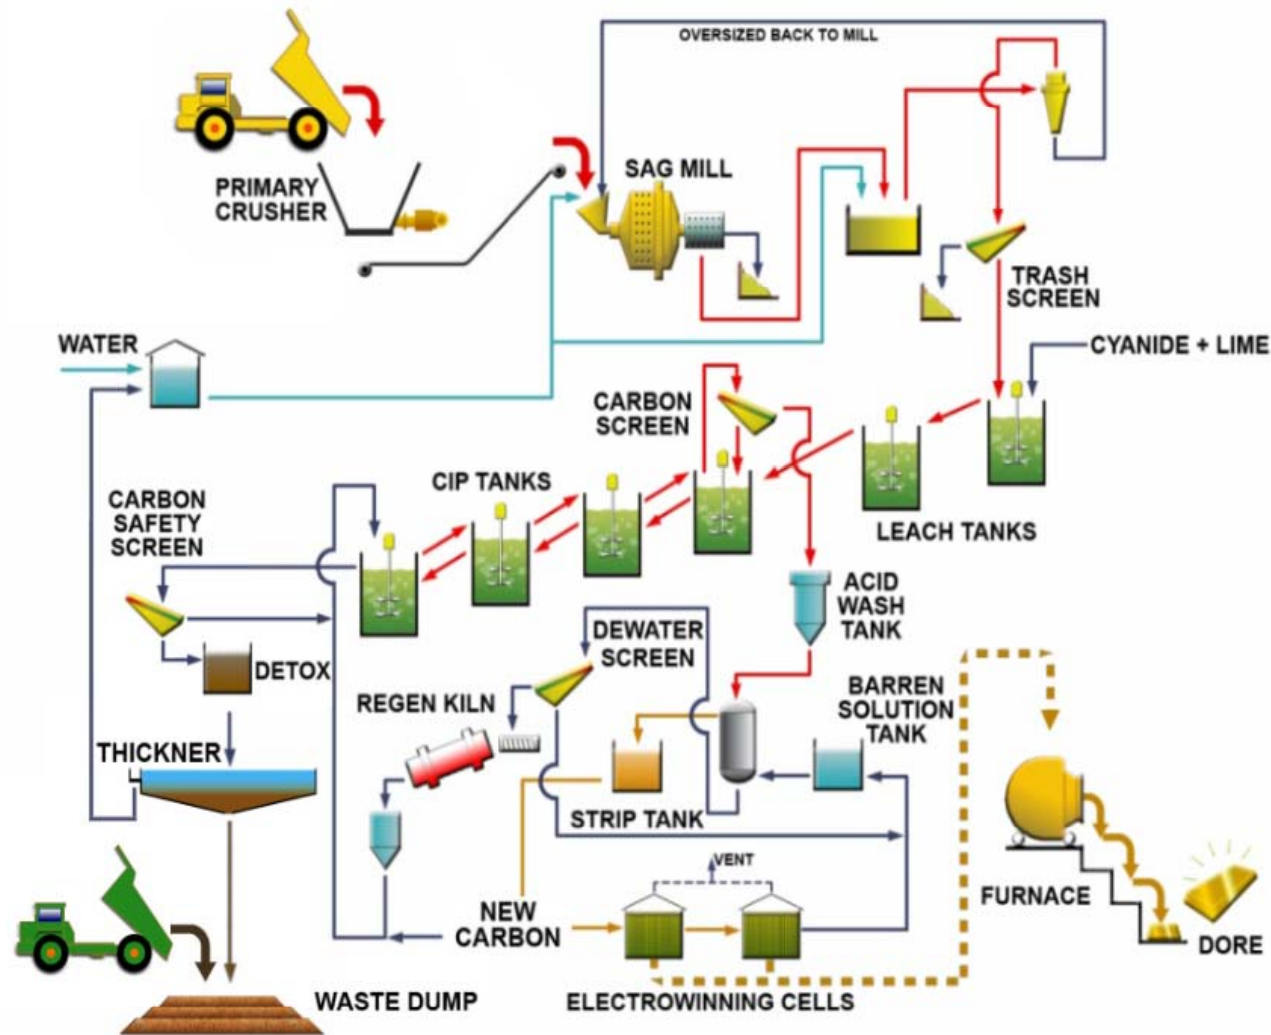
OVERSIZED BACK TO MILL

PRIMARY CRUSHER

SAG MILL

TRASH SCREEN

WATER

CYANIDE + LIME

CARBON SCREEN

CIP TANKS

CARBON SAFETY SCREEN

LEACH TANKS

ACID WASH TANK

DEWATER SCREEN

DETOX

REGEN KILN

BARREN SOLUTION TANK

THICKNER

STRIP TANK

VENT

NEW CARBON

FURNACE

DORE

WASTE DUMP

ELECTROWINNING CELLS